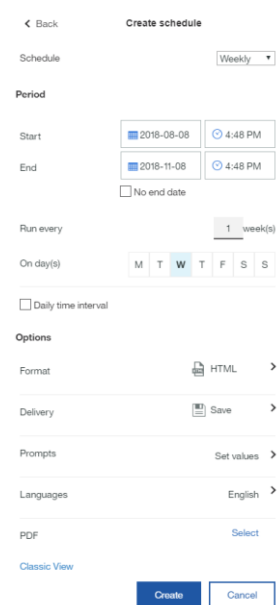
< Back
Create schedule

Schedule
Weekly

Period

Start
2018-08-08
4:48 PM

End
2018-11-08
4:48 PM

No end date

Run every
1
week(s)

On day(s)
M T W T F S S

Daily time interval

Options

Format
HTML

Delivery
Save

Prompts
Set values

Languages
English

PDF
Select

Classic View

Create
Cancel